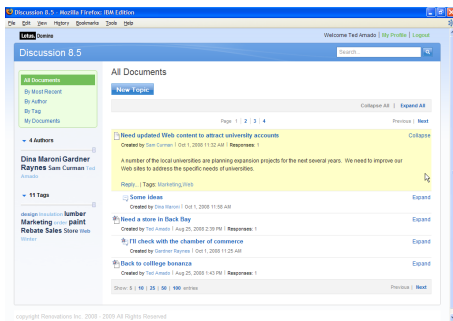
Discussion 8.5 - Mozilla Firefox: IBM Edition

File Edit View History Bookmarks Tools Help

Lotus. Domino

Welcome Ted Amado | My Profile | Logout

Discussion 8.5

Search...

All Documents
By Most Recent
By Author
By Tag
My Documents

4 Authors

Dina Maroni Gardner Raynes Sam Curman Ted Amado

11 Tags

design translation lumber Marketing project paint Rebate Sales Store Web Worker

All Documents

New Topic

Page 1 | 2 | 3 | 4

Collapse All | Expand All

Previous | Next

Need updated Web content to attract university accounts

Created by Sam Curman | Oct 1, 2008 11:32 AM | Responses: 1

Collapse

A number of the local universities are planning expansion projects for the next several years. We need to improve our Web sites to address the specific needs of universities.

Reply... | Tags: Marketing, Web

Some ideas

Created by Dina Maroni | Oct 1, 2008 11:50 AM

Expand

Need a store in Back Bay

Created by Ted Amado | Aug 25, 2008 2:39 PM | Responses: 1

Expand

I'll check with the chamber of commerce

Created by Gardner Raynes | Oct 1, 2008 11:25 AM

Expand

Back to colllege bonanza

Created by Ted Amado | Aug 25, 2008 1:43 PM | Responses: 1

Expand

Show: 5 | 10 | 25 | 50 | 100 entries

Previous | Next

copyright Renovations Inc. 2000 - 2008 All Rights Reserved